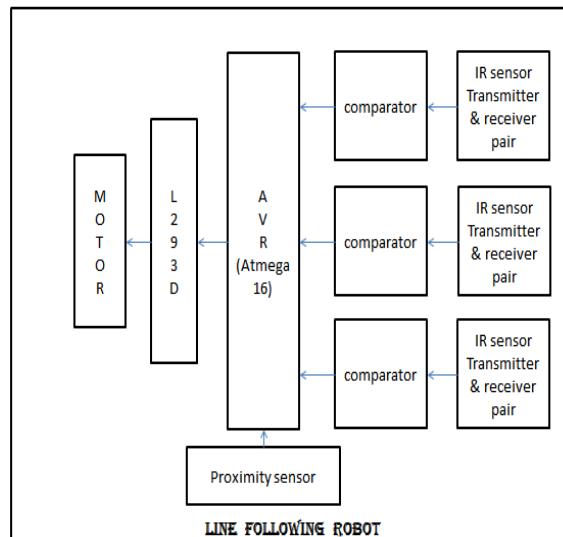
MOTOR

L293D

AVR (Atmega 16)

comparator

IR sensor Transmitter & receiver pair

comparator

IR sensor Transmitter & receiver pair

comparator

IR sensor Transmitter & receiver pair

Proximity sensor

LINE FOLLOWING ROBOT